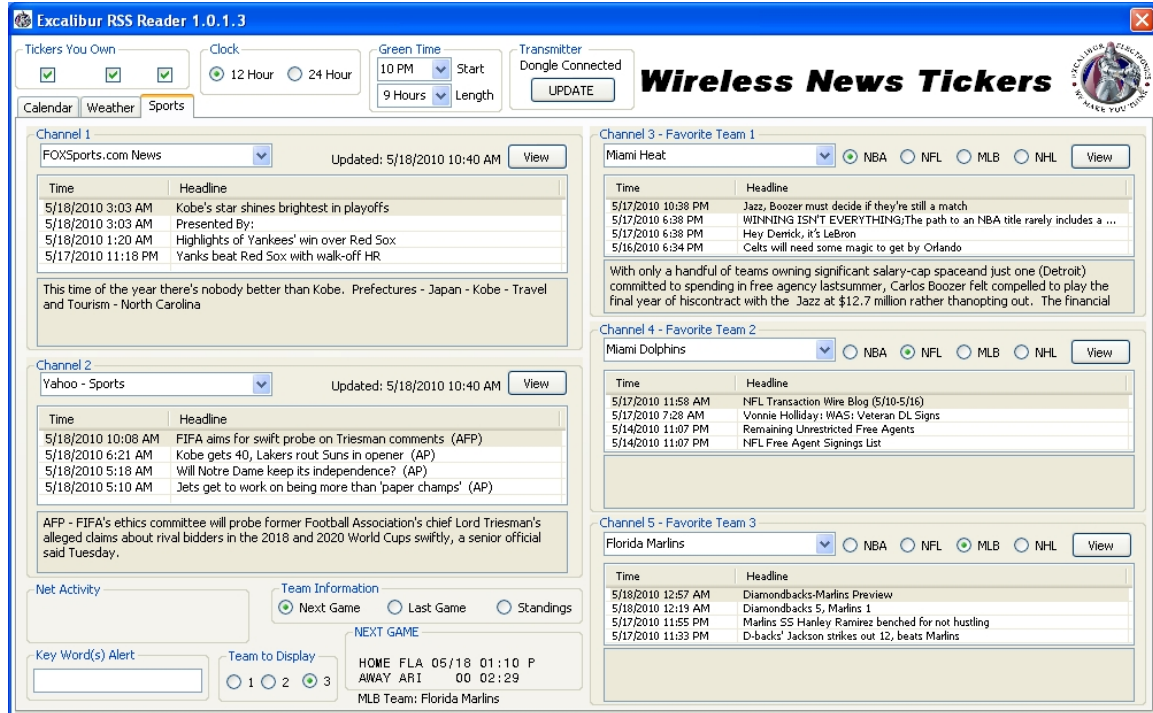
Excalibur RSS Reader 1.0.1.3

Tickers You Own

Clock
12 Hour 24 Hour

Green Time
10 PM Start
9 Hours Length

Transmitter
Dongle Connected
UPDATE

Wireless News Tickers

EXCALIBUR ELECTRONICS
WE MAKE YOU THINK

Calendar Weather Sports

Channel 1
FOXSports.com News
Updated: 5/18/2010 10:40 AM
View

| Time | Headline |
|---|---|
| 5/18/2010 3:03 AM | Kobe's star shines brightest in playoffs |
| 5/18/2010 3:03 AM | Presented By: |
| 5/18/2010 1:20 AM | Highlights of Yankees' win over Red Sox |
| 5/17/2010 11:18 PM | Yanks beat Red Sox with walk-off HR |

This time of the year there's nobody better than Kobe. Prefectures - Japan - Kobe - Travel and Tourism - North Carolina

Channel 2
Yahoo - Sports
Updated: 5/18/2010 10:40 AM
View

| Time | Headline |
|---|---|
| 5/18/2010 10:08 AM | FIFA aims for swift probe on Triesman comments (AFP) |
| 5/18/2010 6:21 AM | Kobe gets 40, Lakers rout Suns in opener (AP) |
| 5/18/2010 5:18 AM | Will Notre Dame keep its independence? (AP) |
| 5/18/2010 5:10 AM | Jets get to work on being more than 'paper champs' (AP) |

AFP - FIFA's ethics committee will probe former Football Association's chief Lord Triesman's alleged claims about rival bidders in the 2018 and 2020 World Cups swiftly, a senior official said Tuesday.

Net Activity

Team Information
Next Game Last Game Standings

NEXT GAME
HOME FLA 05/18 01:10 P
AWAY ARI 00 02:29
MLB Team: Florida Marlins

Key Word(s) Alert

Team to Display
1 2 3

Channel 3 - Favorite Team 1
Miami Heat
NBA NFL MLB NHL
View

| Time | Headline |
|---|---|
| 5/17/2010 10:38 PM | Jazz, Boozer must decide if they're still a match |
| 5/17/2010 6:38 PM | WINNING ISN'T EVERYTHING;The path to an NBA title rarely includes a ... |
| 5/17/2010 6:38 PM | Hey Derrick, it's LeBron |
| 5/16/2010 6:34 PM | Celts will need some magic to get by Orlando |

With only a handful of teams owning significant salary-cap spaceand just one (Detroit) committed to spending in free agency lastsummer, Carlos Boozer felt compelled to play the final year of hiscontract with the Jazz at $12.7 million rather thanopting out. The financial

Channel 4 - Favorite Team 2
Miami Dolphins
NBA NFL MLB NHL
View

| Time | Headline |
|---|---|
| 5/17/2010 11:58 AM | NFL Transaction Wire Blog (5/10-5/16) |
| 5/17/2010 7:28 AM | Vonnie Holliday: WAS: Veteran DL Signs |
| 5/14/2010 11:07 PM | Remaining Unrestricted Free Agents |
| 5/14/2010 11:07 PM | NFL Free Agent Signings List |

Channel 5 - Favorite Team 3
Florida Marlins
NBA NFL MLB NHL
View

| Time | Headline |
|---|---|
| 5/18/2010 12:57 AM | Diamondbacks-Marlins Preview |
| 5/18/2010 12:19 AM | Diamondbacks 5, Marlins 1 |
| 5/17/2010 11:55 PM | Marlins SS Hanley Ramirez benched for not hustling |
| 5/17/2010 11:33 PM | D-backs' Jackson strikes out 12, beats Marlins |